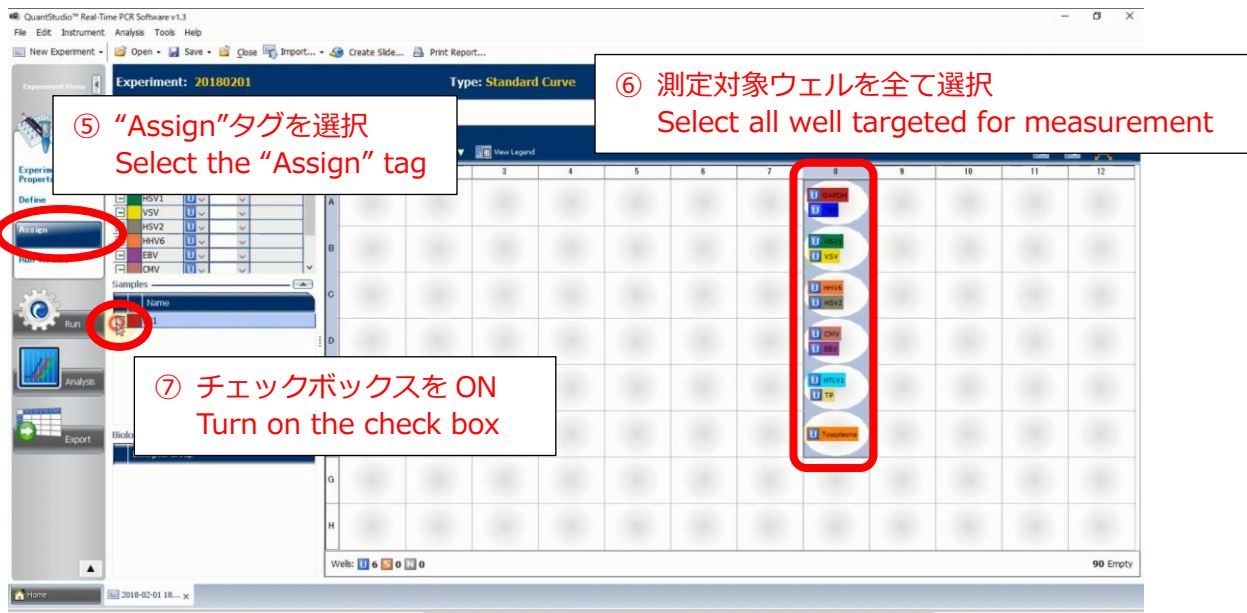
QuantStudio™ Real-Time PCR Software v1.3

File Edit Instrument Analysis Tools Help

New Experiment Open Save Close Import... Create Slide... Print Report...

Experiment Menu

Experiment: 20180201

Type: Standard Curve

⑤ “Assign”タグを選択
Select the “Assign” tag

⑥ 測定対象ウェルを全て選択
Select all well targeted for measurement

Experiment Properties

Define

Assign

Run Method

Run

Analysis

Export

HSV1
VSV
HSV2
HHV6
EBV
CMV

Samples

Name

1

View Legend

| | 1 | 2 | 3 | 4 | 5 | 6 | 7 | 8 | 9 | 10 | 11 | 12 |
|---|---|---|---|---|---|---|---|---|---|---|---|---|
| A | | | | | | | | U GAPDH U | | | | |
| B | | | | | | | | U HSV1 U VSV | | | | |
| C | | | | | | | | U HHV6 U HSV2 | | | | |
| D | | | | | | | | U CMV U EBV | | | | |
| E | | | | | | | | U HTLV1 U TP | | | | |
| F | | | | | | | | U Toxoplasma | | | | |
| G | | | | | | | | | | | | |
| H | | | | | | | | | | | | |

⑦ チェックボックスを ON
Turn on the check box

Biolo

Wells: U 6 S 0 N 0

90 Empty

Home

2018-02-01 18...